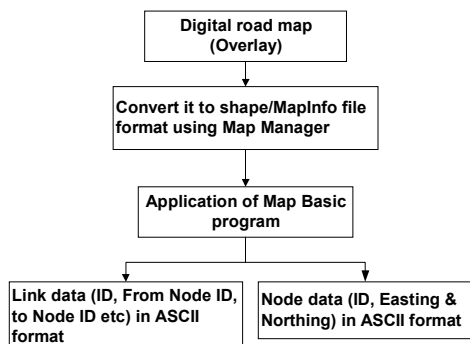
Digital road map
(Overlay)

Convert it to shape/MapInfo file format using Map Manager

Application of Map Basic program

Link data (ID, From Node ID, to Node ID etc) in ASCII format

Node data (ID, Easting & Northing) in ASCII format